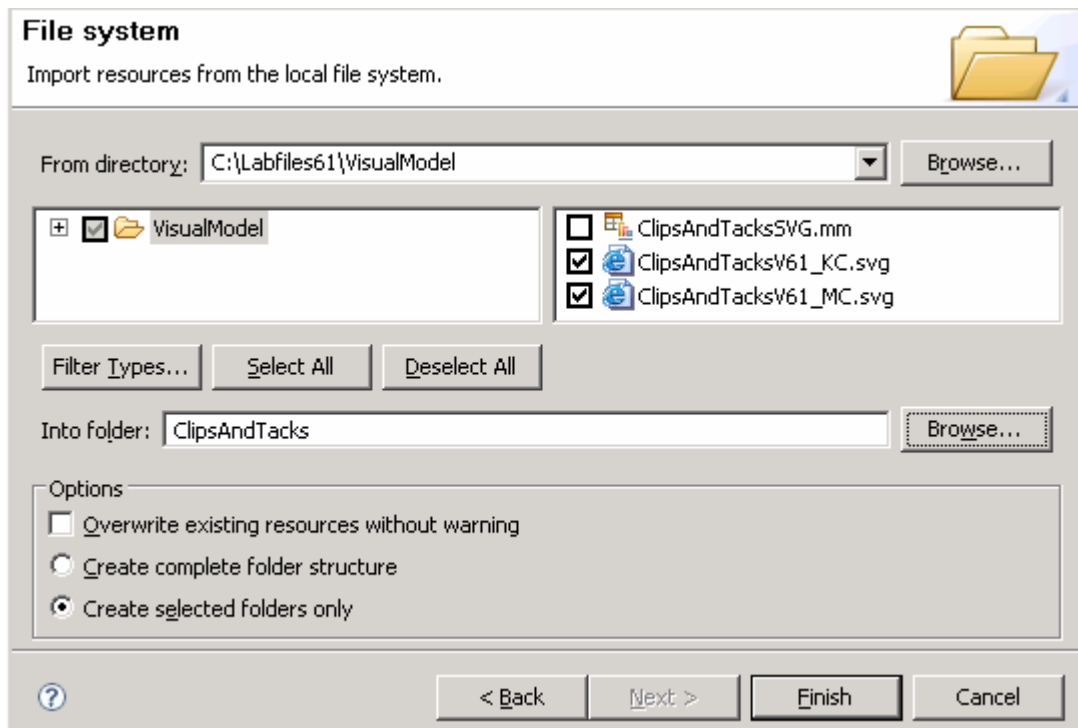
File system

Import resources from the local file system.

From directory: C:\Labfiles61\VisualModel

Browse...

VisualModel

ClipsAndTacksSVG.mm
ClipsAndTacksV61_KC.svg
ClipsAndTacksV61_MC.svg

Filter Types... Select All Deselect All

Into folder: ClipsAndTacks

Browse...

Options
Overwrite existing resources without warning
Create complete folder structure
Create selected folders only

?

< Back Next > Finish Cancel